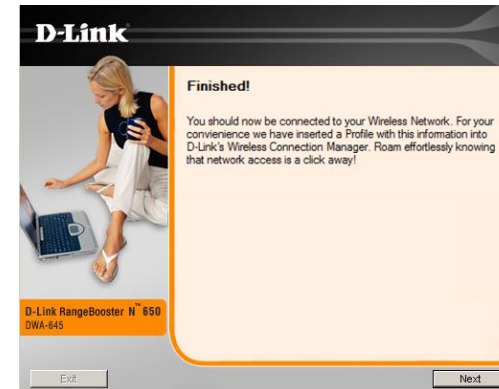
D-Link

Finished!

You should now be connected to your Wireless Network. For your convienience we have inserted a Profile with this information into D-Link's Wireless Connection Manager. Roam effortlessly knowing that network access is a click away!

D-Link RangeBooster N™ 650
DWA-645

Exit

Next